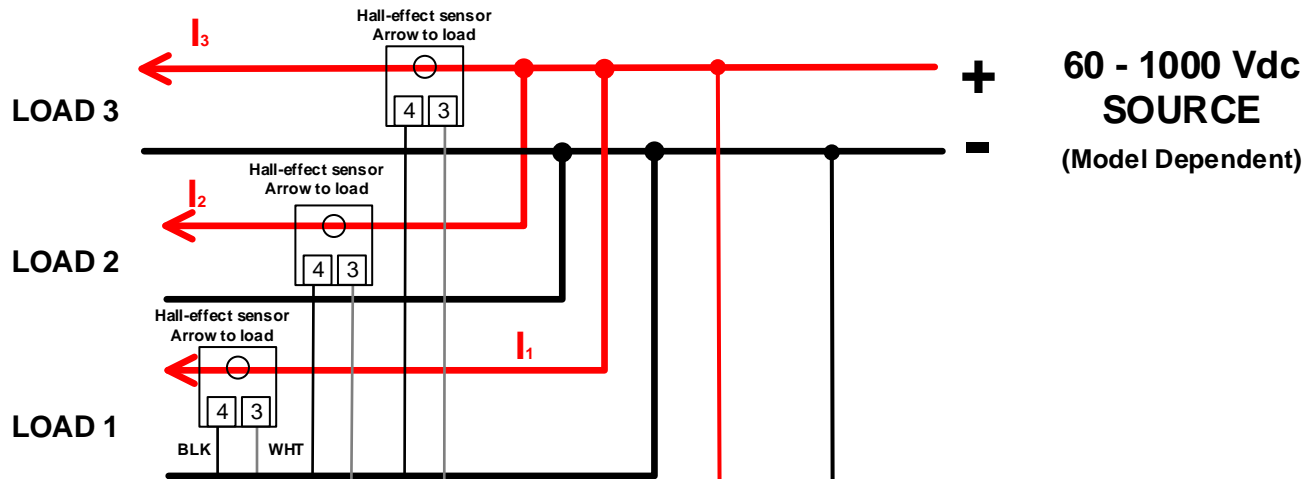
$I_3$

Hall-effect sensor
Arrow to load

4 3

+

60 - 1000 Vdc
SOURCE
(Model Dependent)

LOAD 3

-

Hall-effect sensor
Arrow to load

$I_2$

4 3

LOAD 2

Hall-effect sensor
Arrow to load

$I_1$

4 3

LOAD 1

BLK WHT